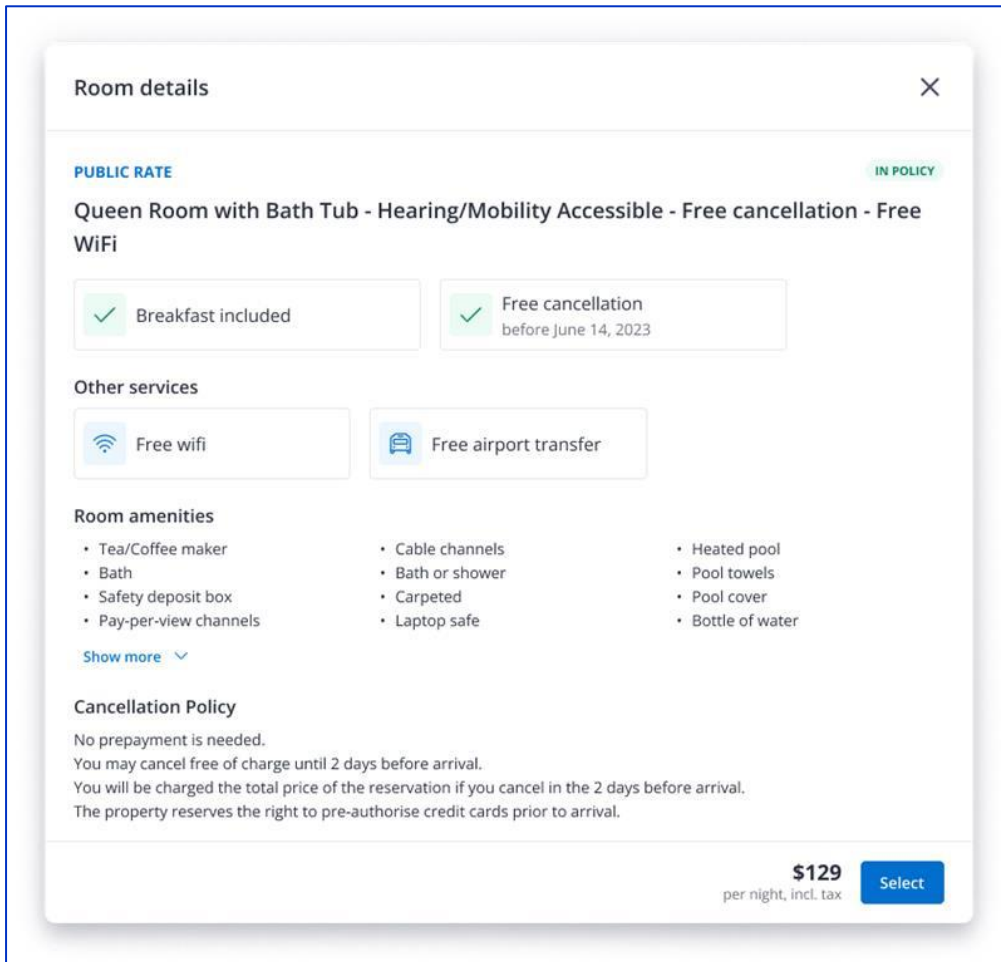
Room details

×

PUBLIC RATE

IN POLICY

Queen Room with Bath Tub - Hearing/Mobility Accessible - Free cancellation - Free WiFi

Breakfast included

Free cancellation
before June 14, 2023

Other services

Free wifi

Free airport transfer

Room amenities

- Tea/Coffee maker
- Bath
- Safety deposit box
- Pay-per-view channels

- Cable channels
- Bath or shower
- Carpeted
- Laptop safe

- Heated pool
- Pool towels
- Pool cover
- Bottle of water

Show more

Cancellation Policy

No prepayment is needed.
You may cancel free of charge until 2 days before arrival.
You will be charged the total price of the reservation if you cancel in the 2 days before arrival.
The property reserves the right to pre-authorise credit cards prior to arrival.

$129
per night, incl. tax

Select